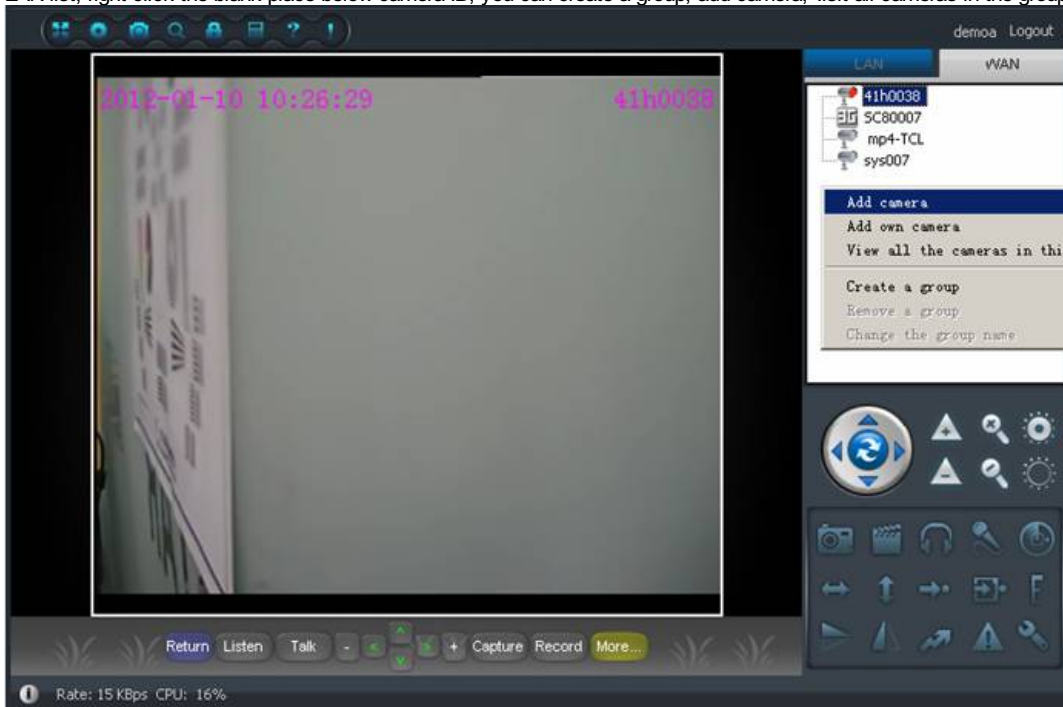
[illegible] First, right click the blank place below camera ID, you can create a group, add camera, view all cameras in the grou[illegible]

demoa Logout

LAN WAN

41h0038
SC80007
mp4-TCL
sys007

Add camera
Add own camera
View all the cameras in thi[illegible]
Create a group
Remove a group
Change the group name

2012-01-10 10:26:29 41h0038

Return Listen Talk - + Capture Record More...

Rate: 15 KBps CPU: 16%